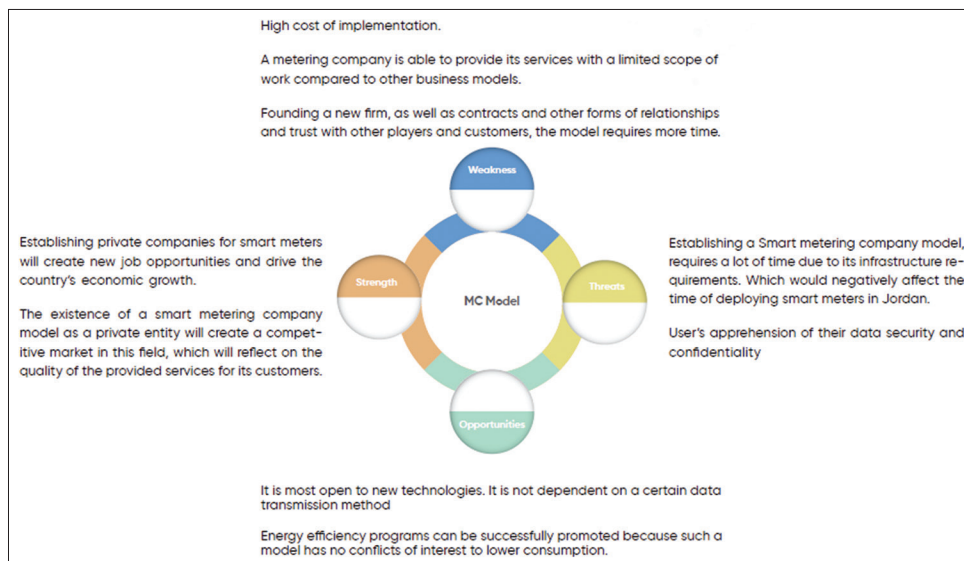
High cost of implementation.

A metering company is able to provide its services with a limited scope of work compared to other business models.

Founding a new firm, as well as contracts and other forms of relationships and trust with other players and customers, the model requires more time.

Weakness

Establishing private companies for smart meters will create new job opportunities and drive the country's economic growth.

The existence of a smart metering company model as a private entity will create a competitive market in this field, which will reflect on the quality of the provided services for its customers.

Strength

MC Model

Threats

Establishing a Smart metering company model, requires a lot of time due to its infrastructure requirements. Which would negatively affect the time of deploying smart meters in Jordan.

User's apprehension of their data security and confidentiality

Opportunities

It is most open to new technologies. It is not dependent on a certain data transmission method

Energy efficiency programs can be successfully promoted because such a model has no conflicts of interest to lower consumption.